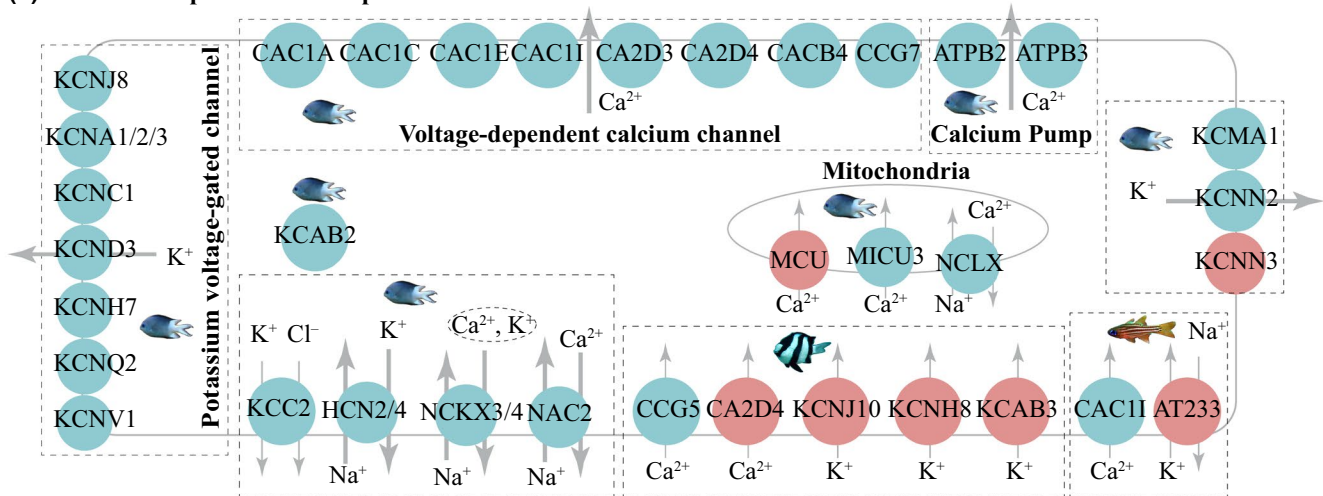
CAC1A CAC1C CAC1E CAC1I CA2D3 CA2D4 CACB4 CCG7
$Ca^{2+}$
Voltage-dependent calcium channel

ATPB2 ATPB3
$Ca^{2+}$
Calcium Pump

KCNJ8
KCNA1/2/3
KCNC1
KCND3
$K^+$
KCNH7
KCNQ2
KCNV1
Potassium voltage-gated channel

KCAB2

Mitochondria
MCU MICU3 NCLX
$Ca^{2+}$
$Ca^{2+}$ $Ca^{2+}$ $Na^+$

KCMA1
$K^+$
KCNN2
KCNN3

$K^+$ $Cl^-$ $K^+$ $Ca^{2+}$, $K^+$ $Ca^{2+}$
KCC2 HCN2/4 NCKX3/4 NAC2
$Na^+$ $Na^+$ $Na^+$

CCG5 CA2D4 KCNJ10 KCNH8 KCAB3
$Ca^{2+}$ $Ca^{2+}$ $K^+$ $K^+$ $K^+$

$Na^+$
CAC1I AT233
$Ca^{2+}$ $K^+$